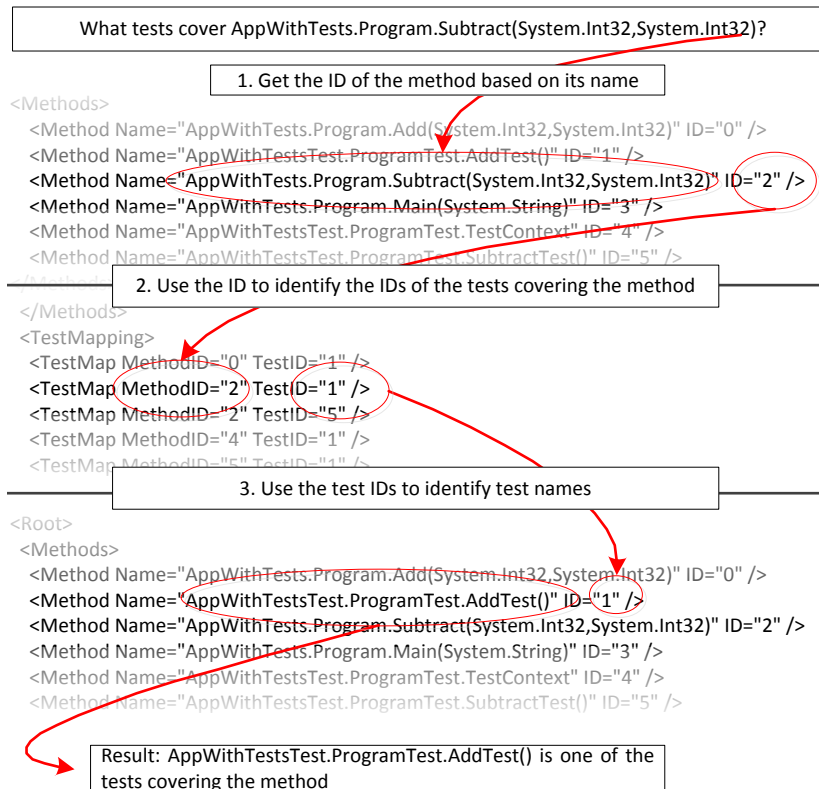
What tests cover AppWithTests.Program.Subtract(System.Int32,System.Int32)?

1. Get the ID of the method based on its name

<Methods>
<Method Name="AppWithTests.Program.Add(System.Int32,System.Int32)" ID="0" />
<Method Name="AppWithTestsTest.ProgramTest.AddTest()" ID="1" />
<Method Name="AppWithTests.Program.Subtract(System.Int32,System.Int32)" ID="2" />
<Method Name="AppWithTests.Program.Main(System.String)" ID="3" />
<Method Name="AppWithTestsTest.ProgramTest.TestContext" ID="4" />
<Method Name="AppWithTestsTest.ProgramTest.SubtractTest()" ID="5" />
</Methods>

2. Use the ID to identify the IDs of the tests covering the method

</Methods>
<TestMapping>
<TestMap MethodID="0" TestID="1" />
<TestMap MethodID="2" TestID="1" />
<TestMap MethodID="2" TestID="5" />
<TestMap MethodID="4" TestID="1" />
<TestMap MethodID="5" TestID="1" />

3. Use the test IDs to identify test names

<Root>
<Methods>
<Method Name="AppWithTests.Program.Add(System.Int32,System.Int32)" ID="0" />
<Method Name="AppWithTestsTest.ProgramTest.AddTest()" ID="1" />
<Method Name="AppWithTests.Program.Subtract(System.Int32,System.Int32)" ID="2" />
<Method Name="AppWithTests.Program.Main(System.String)" ID="3" />
<Method Name="AppWithTestsTest.ProgramTest.TestContext" ID="4" />
<Method Name="AppWithTestsTest.ProgramTest.SubtractTest()" ID="5" />

Result: AppWithTestsTest.ProgramTest.AddTest() is one of the tests covering the method